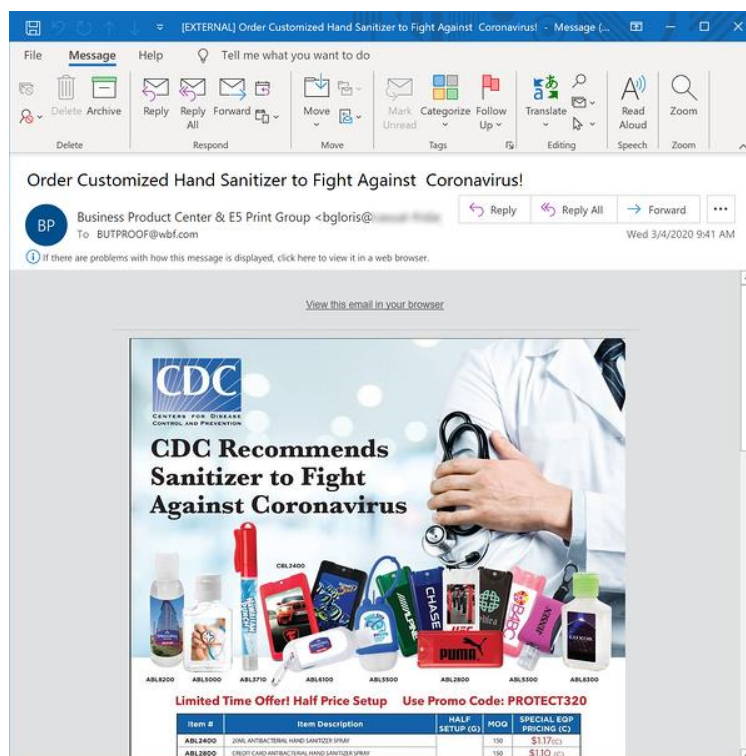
[EXTERNAL] Order Customized Hand Sanitizer to Fight Against Coronavirus! - Message (...

File Message Help Tell me what you want to do

Delete Archive
Delete

Reply Reply All Forward
Respond

Move
Move

Mark Unread Categorize Follow Up
Tags

Translate
Editing

Read Aloud
Speech

Zoom
Zoom

Order Customized Hand Sanitizer to Fight Against Coronavirus!

BP Business Product Center & E5 Print Group <bgloris@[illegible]
To BUTPROOF@wbf.com

Reply Reply All Forward ...

Wed 3/4/2020 9:41 AM

If there are problems with how this message is displayed, click here to view it in a web browser.

View this email in your browser

CDC
CENTERS FOR DISEASE CONTROL AND PREVENTION

CDC Recommends Sanitizer to Fight Against Coronavirus

CBL2400

CHASE

PUMA

ABL8200 ABL5000 ABL3710 ABL6100 ABL5500 ABL2800 ABL5300 ABL6300

Limited Time Offer! Half Price Setup Use Promo Code: PROTECT320

| Item # | Item Description | HALF SETUP (G) | MOQ | SPECIAL EQP PRICING (C) |
|---|---|---|---|---|
| ABL2400 | 20ML ANTIBACTERIAL HAND SANITIZER SPRAY | | 150 | $1.17(C) |
| ABL2800 | CREDIT CARD ANTIBACTERIAL HAND SANITIZER SPRAY | | 150 | $1.10(C) |